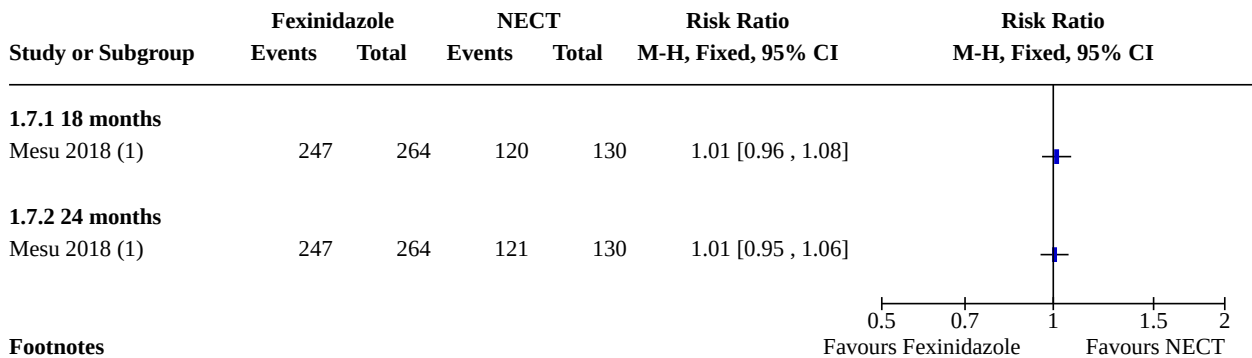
| Study or Subgroup | Fexinidazole Events | Fexinidazole Total | NECT Events | NECT Total | Risk Ratio M-H, Fixed, 95% CI |
|---|---|---|---|---|---|
| **1.7.1 18 months** | | | | | |
| Mesu 2018 (1) | 247 | 264 | 120 | 130 | 1.01 [0.96 , 1.08] |
| **1.7.2 24 months** | | | | | |
| Mesu 2018 (1) | 247 | 264 | 121 | 130 | 1.01 [0.95 , 1.06] |

Risk Ratio
M-H, Fixed, 95% CI

0.5 0.7 1 1.5 2
Favours Fexinidazole Favours NECT

**Footnotes**